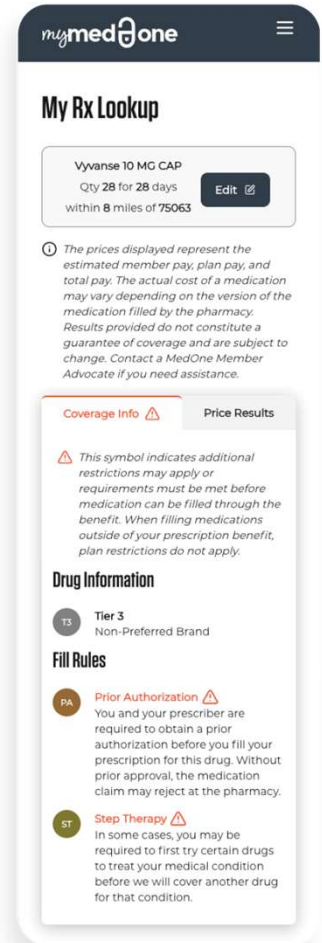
mymedone

My Rx Lookup

Vyvanse 10 MG CAP
Qty 28 for 28 days
within 8 miles of 75063

Edit

The prices displayed represent the estimated member pay, plan pay, and total pay. The actual cost of a medication may vary depending on the version of the medication filled by the pharmacy. Results provided do not constitute a guarantee of coverage and are subject to change. Contact a MedOne Member Advocate if you need assistance.

Coverage Info

Price Results

This symbol indicates additional restrictions may apply or requirements must be met before medication can be filled through the benefit. When filling medications outside of your prescription benefit, plan restrictions do not apply.

Drug Information

T3

Tier 3
Non-Preferred Brand

Fill Rules

PA

Prior Authorization
You and your prescriber are required to obtain a prior authorization before you fill your prescription for this drug. Without prior approval, the medication claim may reject at the pharmacy.

ST

Step Therapy
In some cases, you may be required to first try certain drugs to treat your medical condition before we will cover another drug for that condition.